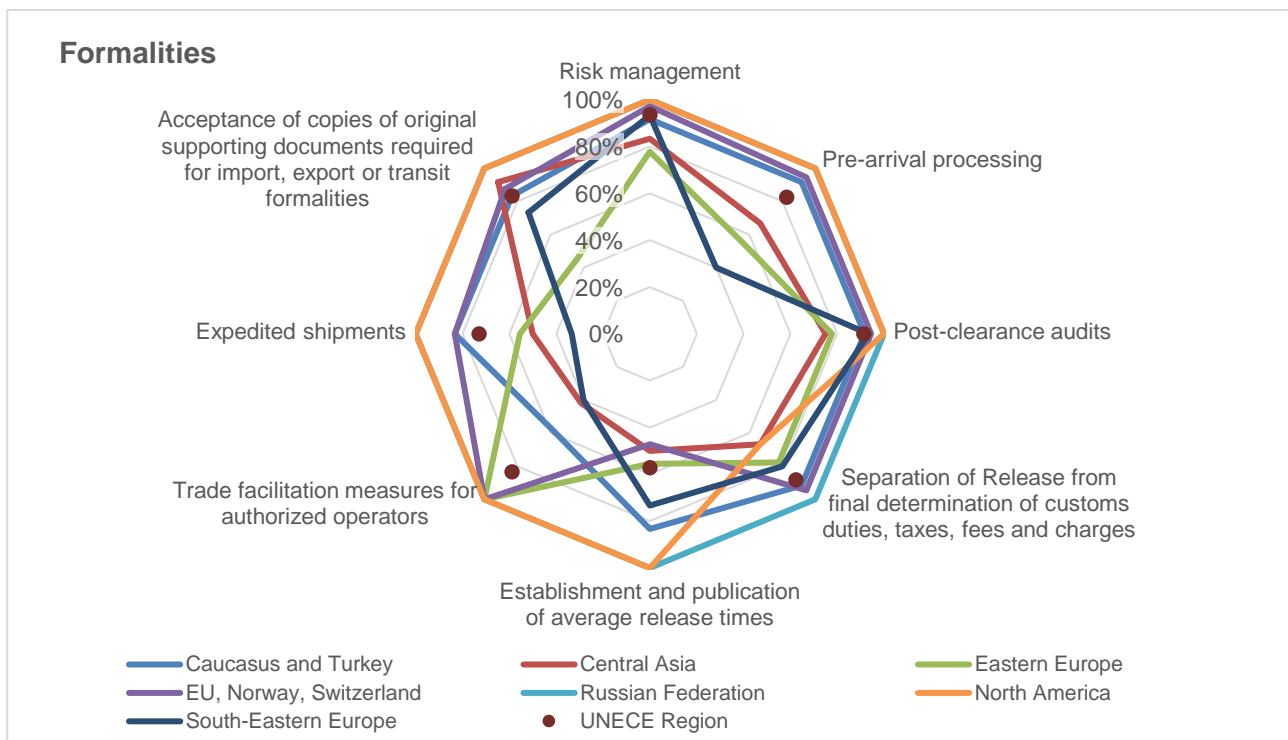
Formalities

Risk management

100%

80%

60%

40%

20%

0%

Pre-arrival processing

Post-clearance audits

Separation of Release from final determination of customs duties, taxes, fees and charges

Establishment and publication of average release times

Trade facilitation measures for authorized operators

Expedited shipments

Acceptance of copies of original supporting documents required for import, export or transit formalities

Caucasus and Turkey
Central Asia
Eastern Europe
EU, Norway, Switzerland
Russian Federation
North America
South-Eastern Europe
UNECE Region